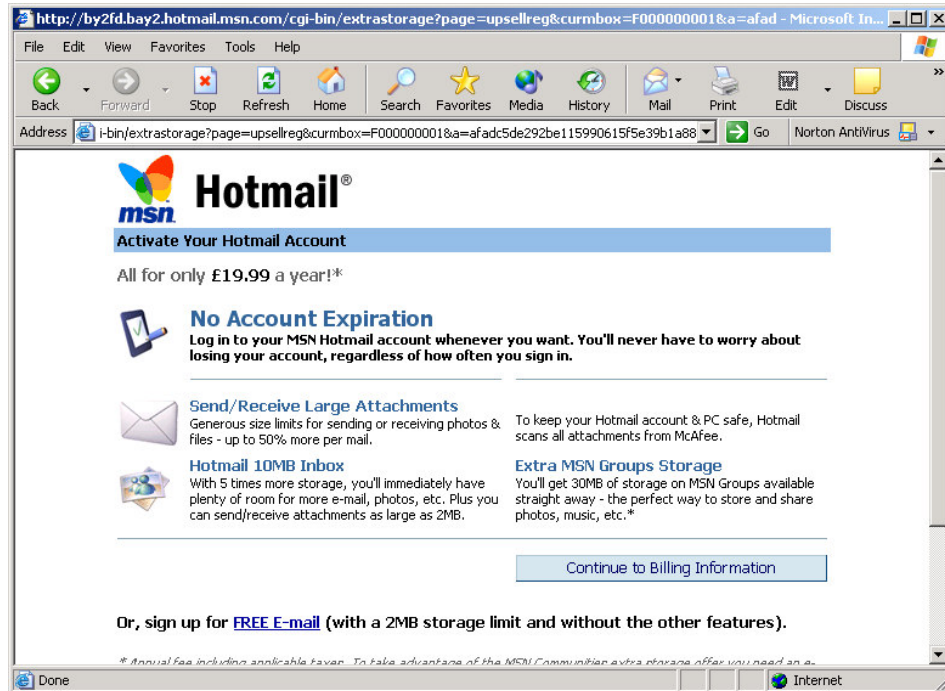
http://by2fd.bay2.hotmail.msn.com/cgi-bin/extrastorage?page=upsellreg&curmbox=F000000001&a=afad - Microsoft In...

File Edit View Favorites Tools Help

Back Forward Stop Refresh Home Search Favorites Media History Mail Print Edit Discuss

Address i-bin/extrastorage?page=upsellreg&curmbox=F000000001&a=afadc5de292be115990615f5e39b1a88 Go Norton AntiVirus

msn Hotmail®

Activate Your Hotmail Account

All for only £19.99 a year!*

No Account Expiration

Log in to your MSN Hotmail account whenever you want. You'll never have to worry about losing your account, regardless of how often you sign in.

Send/Receive Large Attachments

Generous size limits for sending or receiving photos & files - up to 50% more per mail.

To keep your Hotmail account & PC safe, Hotmail scans all attachments from McAfee.

Hotmail 10MB Inbox

With 5 times more storage, you'll immediately have plenty of room for more e-mail, photos, etc. Plus you can send/receive attachments as large as 2MB.

Extra MSN Groups Storage

You'll get 30MB of storage on MSN Groups available straight away - the perfect way to store and share photos, music, etc.*

Continue to Billing Information

Or, sign up for FREE E-mail (with a 2MB storage limit and without the other features).

* Annual fee including applicable taxes. To take advantage of the MSN Communities extra storage offer you need an e-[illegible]

Done

Internet